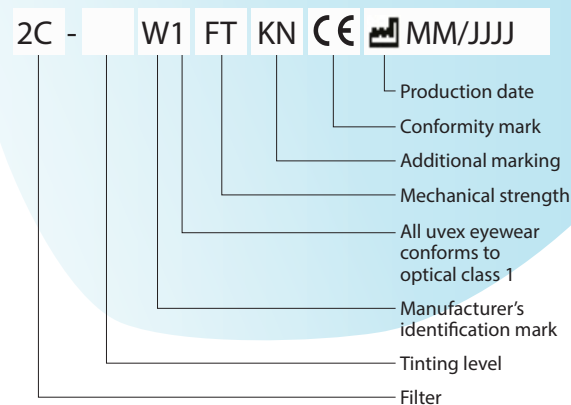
2C - W1 FT KN CE MM/JJJJ

Production date

Conformity mark

Additional marking

Mechanical strength

All uvex eyewear conforms to optical class 1

Manufacturer's identification mark

Tinting level

Filter